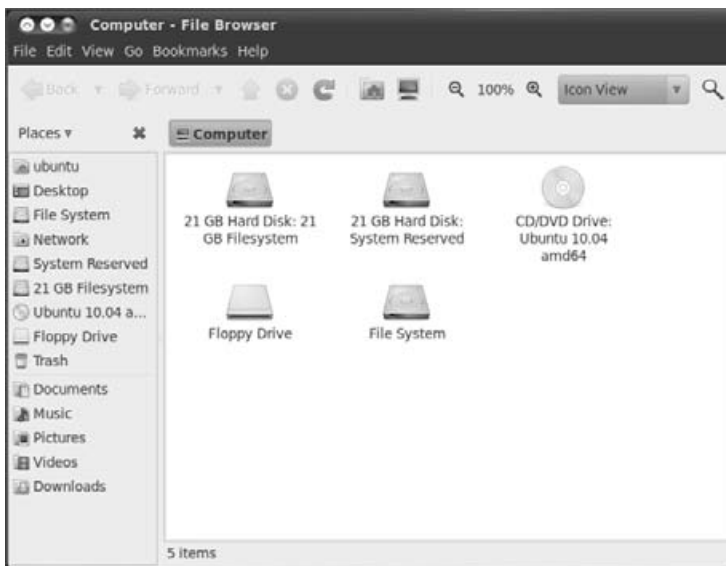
Computer - File Browser

File Edit View Go Bookmarks Help

Back Forward 100% Icon View

Places ▾

Computer

ubuntu
Desktop
File System
Network
System Reserved
21 GB Filesystem
Ubuntu 10.04 a...
Floppy Drive
Trash
Documents
Music
Pictures
Videos
Downloads

21 GB Hard Disk: 21 GB Filesystem

21 GB Hard Disk: System Reserved

CD/DVD Drive: Ubuntu 10.04 amd64

Floppy Drive

File System

5 items